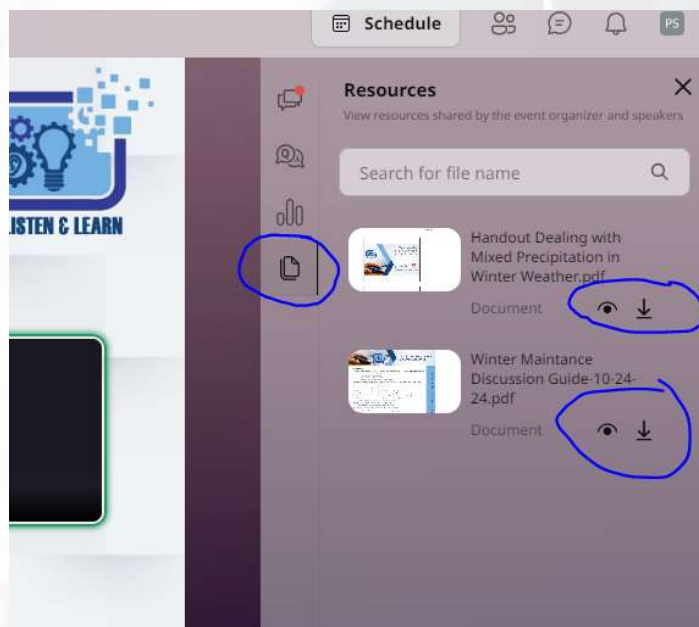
Schedule

PS

LISTEN & LEARN

Resources
View resources shared by the event organizer and speakers

Search for file name

Handout Dealing with Mixed Precipitation in Winter Weather.pdf
Document

Winter Maintance Discussion Guide-10-24-24.pdf
Document